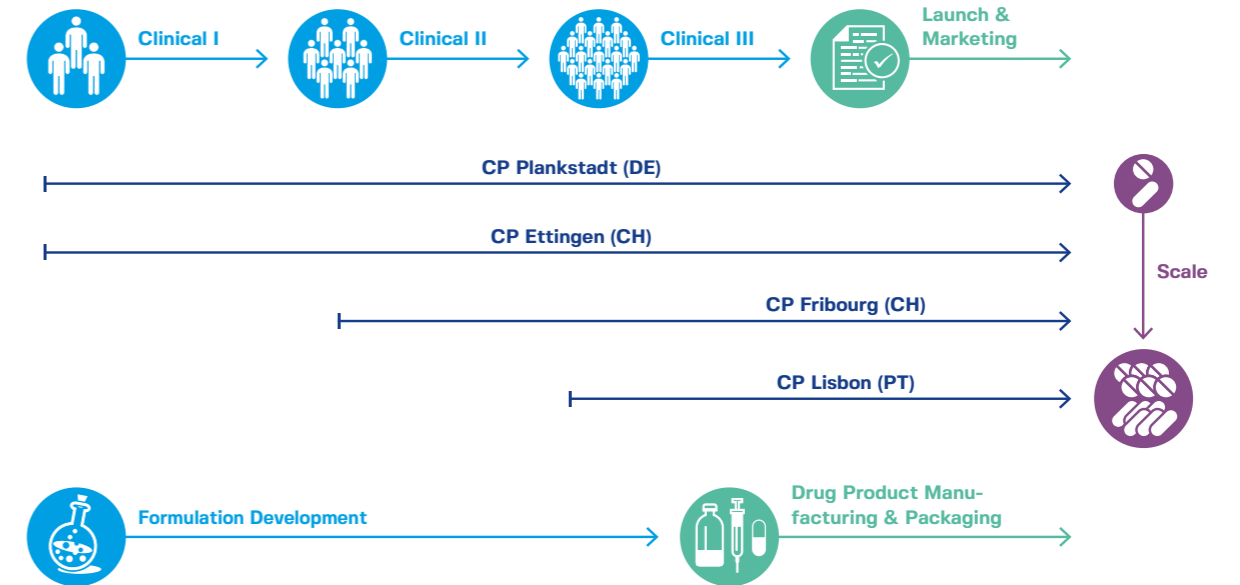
Clinical I

Clinical II

Clinical III

Launch & Marketing

CP Plankstadt (DE)

CP Ettingen (CH)

Scale

CP Fribourg (CH)

CP Lisbon (PT)

Formulation Development

Drug Product Manufacturing & Packaging